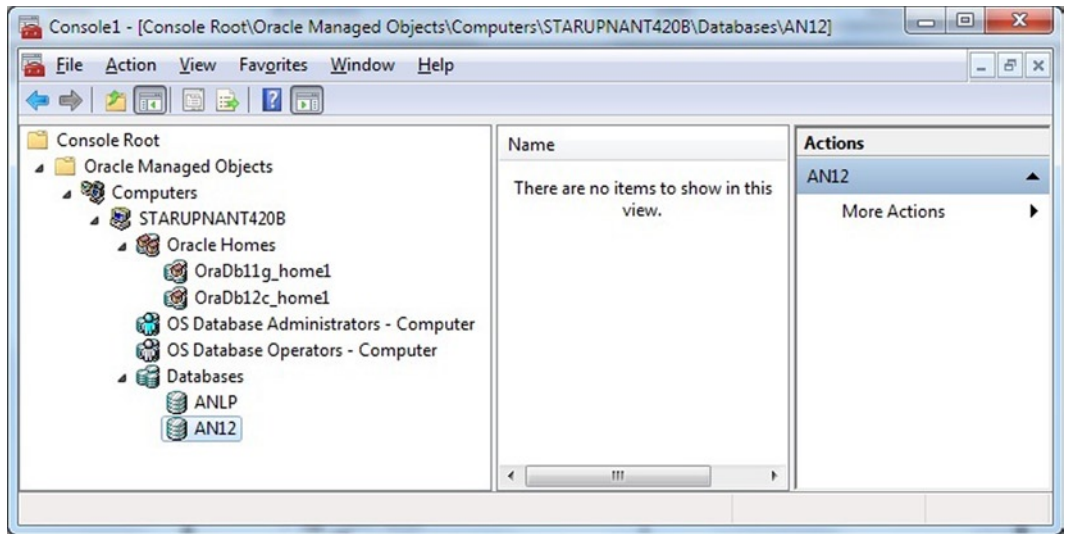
Console1 - [Console Root\Oracle Managed Objects\Computers\STARUPNANT420B\Databases\AN12]

File Action View Favorites Window Help

Console Root
Oracle Managed Objects
Computers
STARUPNANT420B
Oracle Homes
OraDb11g_home1
OraDb12c_home1
OS Database Administrators - Computer
OS Database Operators - Computer
Databases
ANLP
AN12

Name
There are no items to show in this view.

Actions
AN12
More Actions